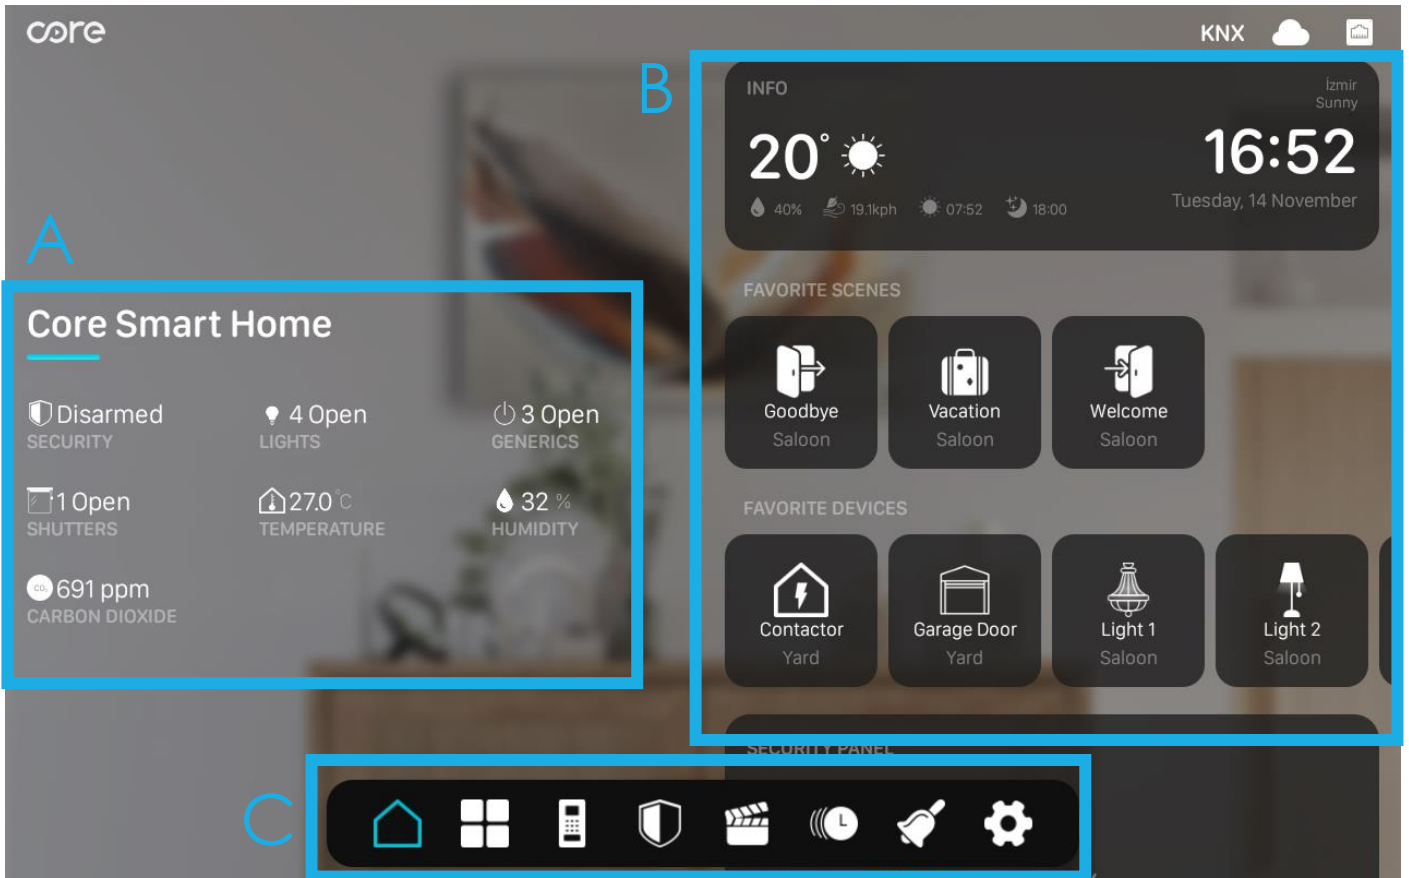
core

KNX

B

INFO

İzmir
Sunny

20° 

40% 19.1kph 07:52 18:00

16:52

Tuesday, 14 November

FAVORITE SCENES

Goodbye
Saloon

Vacation
Saloon

Welcome
Saloon

FAVORITE DEVICES

Contactor
Yard

Garage Door
Yard

Light 1
Saloon

Light 2
Saloon

SECURITY PANEL

A

Core Smart Home

Disarmed
SECURITY

4 Open
LIGHTS

3 Open
GENERICS

1 Open
SHUTTERS

27.0 °C
TEMPERATURE

32 %
HUMIDITY

$CO_2$ 691 ppm
CARBON DIOXIDE

C